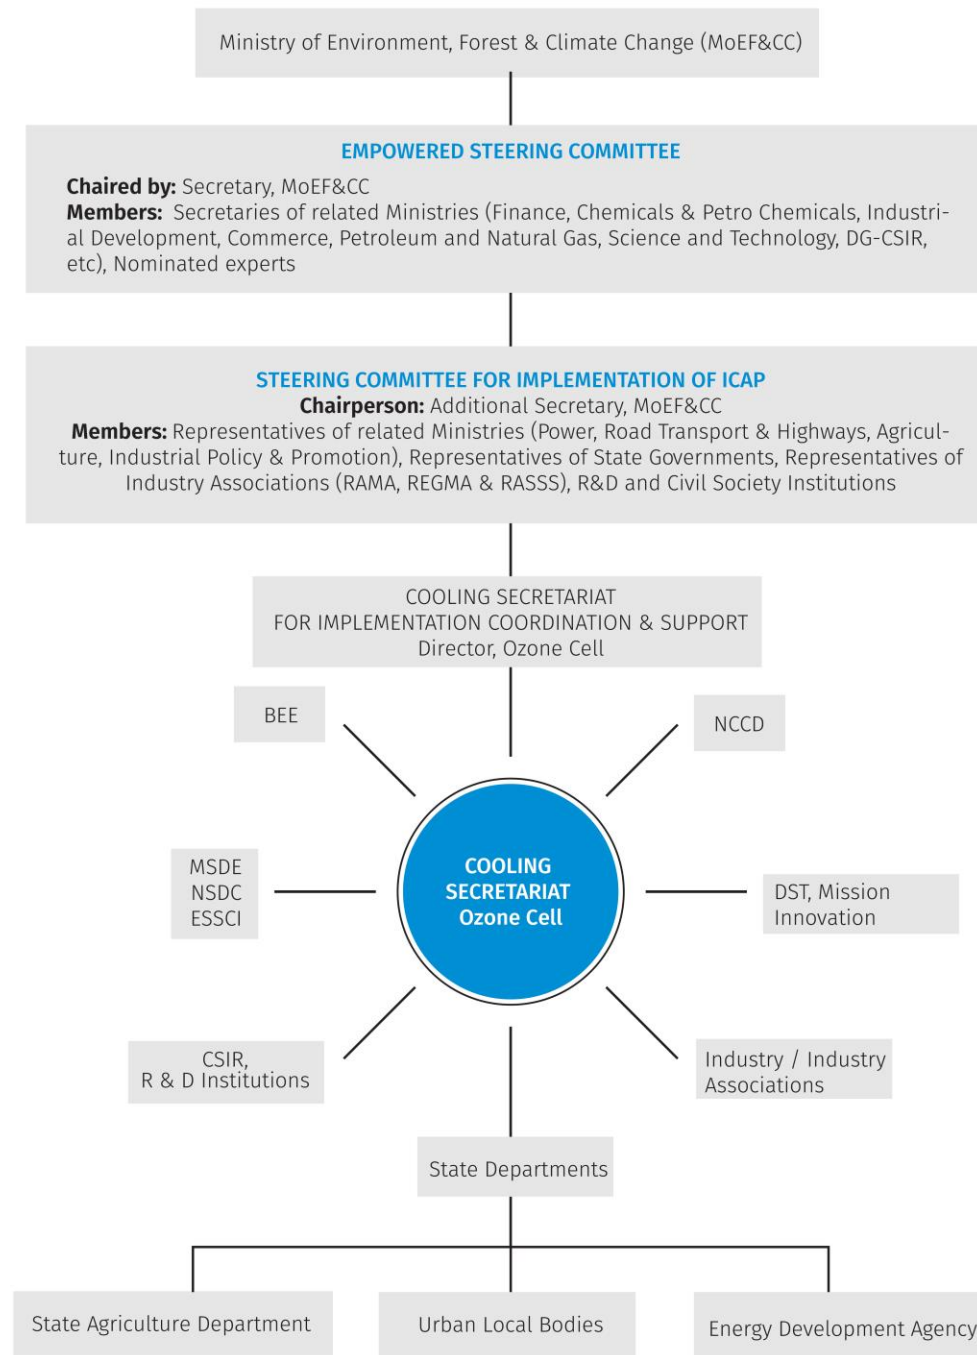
Ministry of Environment, Forest & Climate Change (MoEF&CC)

EMPOWERED STEERING COMMITTEE

**Chaired by:** Secretary, MoEF&CC
**Members:** Secretaries of related Ministries (Finance, Chemicals & Petro Chemicals, Industrial Development, Commerce, Petroleum and Natural Gas, Science and Technology, DG-CSIR, etc), Nominated experts

STEERING COMMITTEE FOR IMPLEMENTATION OF ICAP
**Chairperson:** Additional Secretary, MoEF&CC
**Members:** Representatives of related Ministries (Power, Road Transport & Highways, Agriculture, Industrial Policy & Promotion), Representatives of State Governments, Representatives of Industry Associations (RAMA, REGMA & RASSS), R&D and Civil Society Institutions

COOLING SECRETARIAT
FOR IMPLEMENTATION COORDINATION & SUPPORT
Director, Ozone Cell

BEE

NCCD

MSDE
NSDC
ESSCI

COOLING SECRETARIAT
Ozone Cell

DST, Mission Innovation

CSIR,
R & D Institutions

Industry / Industry Associations

State Departments

State Agriculture Department

Urban Local Bodies

Energy Development Agency